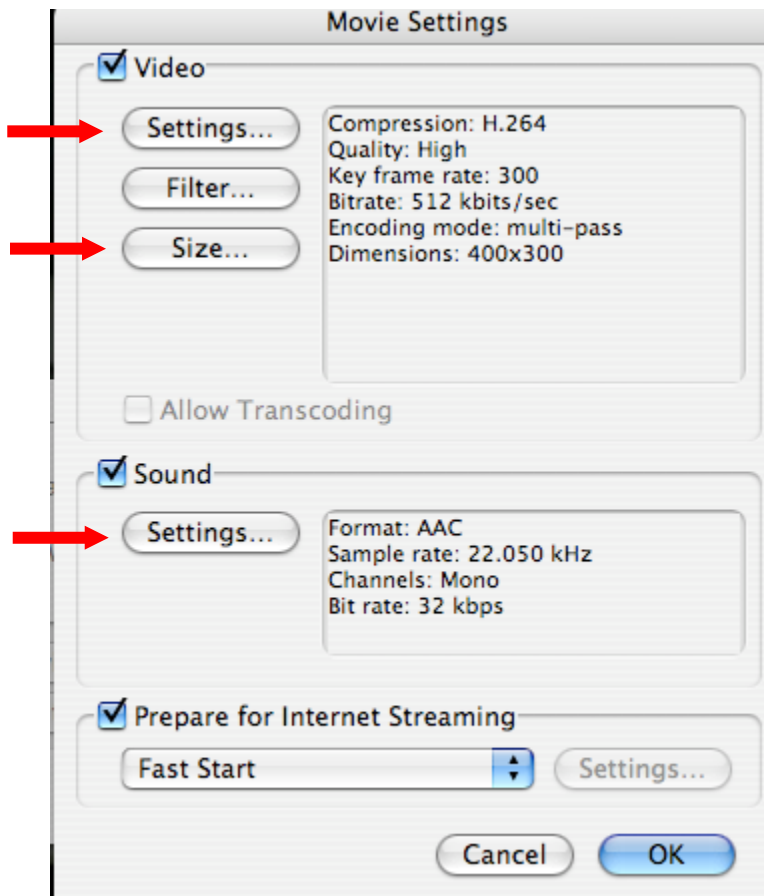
Movie Settings

Video

Settings...

Filter...

Size...

Compression: H.264
Quality: High
Key frame rate: 300
Bitrate: 512 kbits/sec
Encoding mode: multi-pass
Dimensions: 400x300

Allow Transcoding

Sound

Settings...

Format: AAC
Sample rate: 22.050 kHz
Channels: Mono
Bit rate: 32 kbps

Prepare for Internet Streaming

Fast Start

Settings...

Cancel

OK